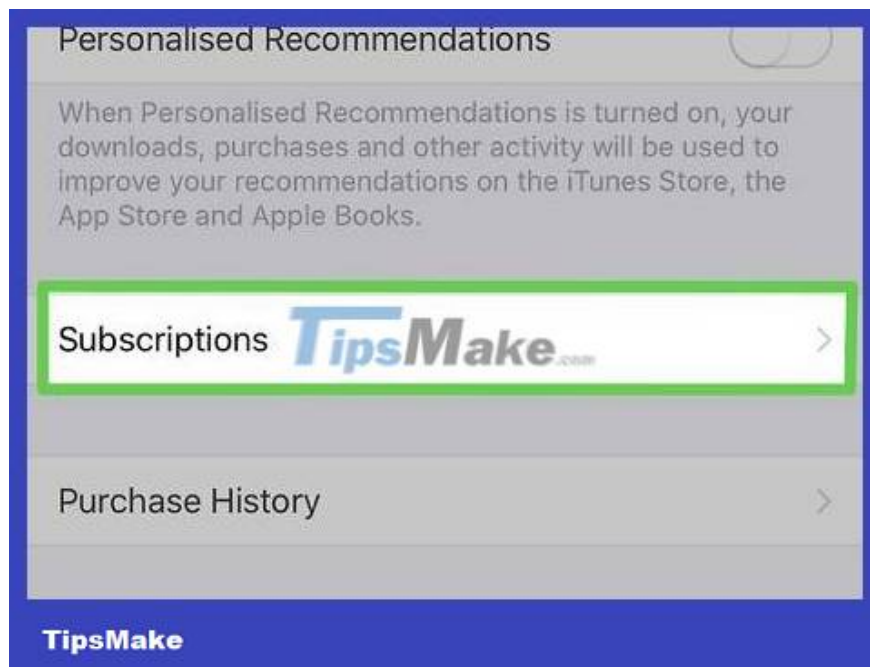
Personalised Recommendations

When Personalised Recommendations is turned on, your downloads, purchases and other activity will be used to improve your recommendations on the iTunes Store, the App Store and Apple Books.

Subscriptions TipsMake.com

Purchase History

TipsMake